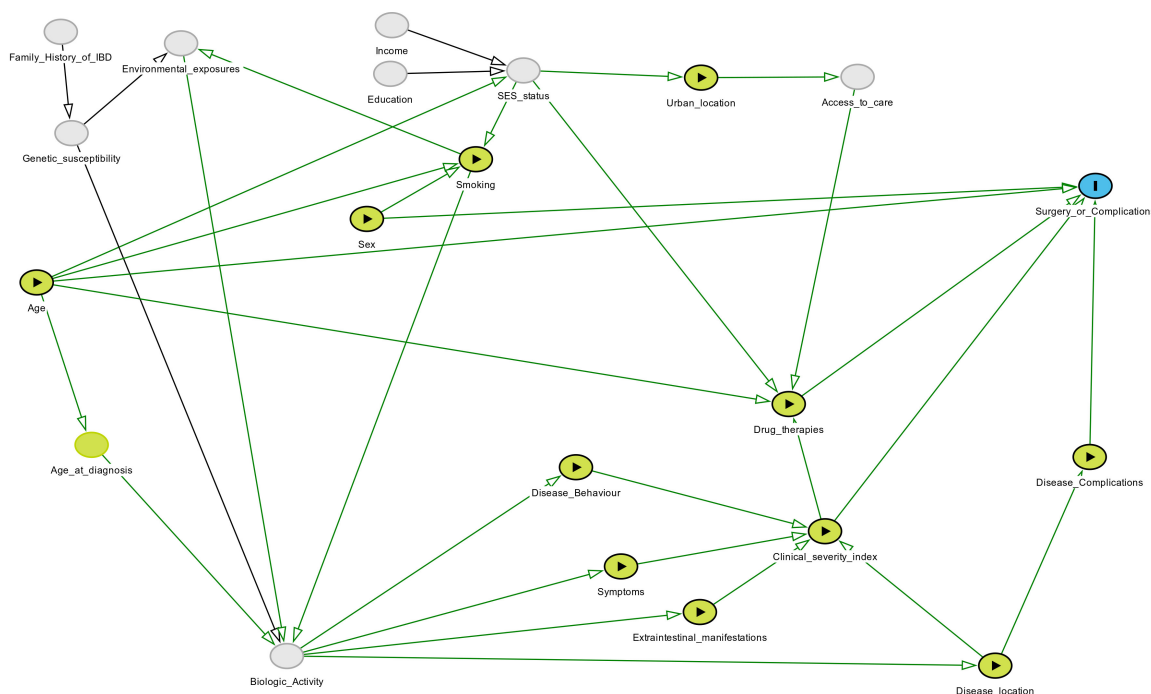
Family_History_of_IBD
Environmental_exposures
Income
Education
SES_status
Urban_location
Access_to_care
Genetic_susceptibility
Smoking
Sex
Surgery_or_Complication
Age
Drug_therapies
Age_at_diagnosis
Disease_Complications
Disease_Behaviour
Clinical_severity_index
Symptoms
Extraintestinal_manifestations
Biologic_Activity
Disease_location